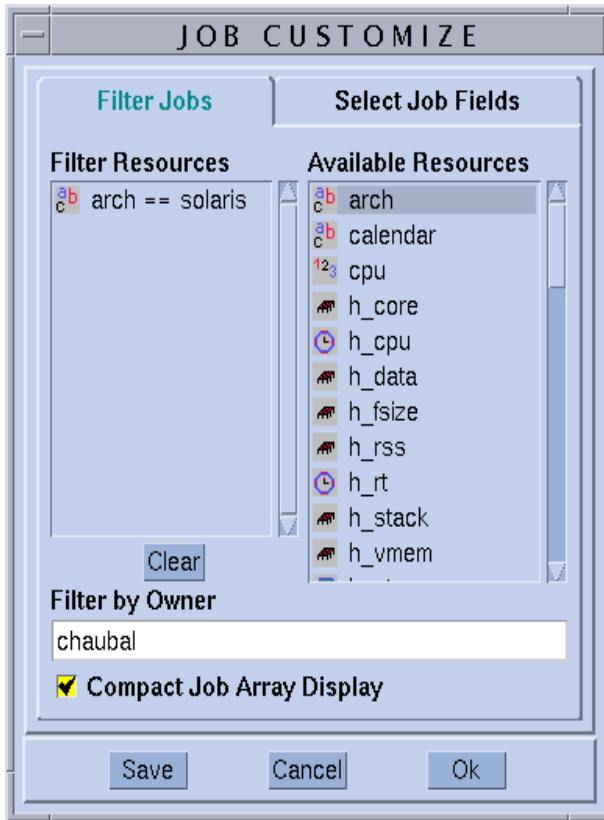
JOB CUSTOMIZE

Filter Jobs

Select Job Fields

Filter Resources

arch == solaris

Clear

Available Resources

arch
calendar
cpu
h_core
h_cpu
h_data
h_fsize
h_rss
h_rt
h_stack
h_vmem
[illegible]

Filter by Owner

chaubal

Compact Job Array Display

Save

Cancel

Ok